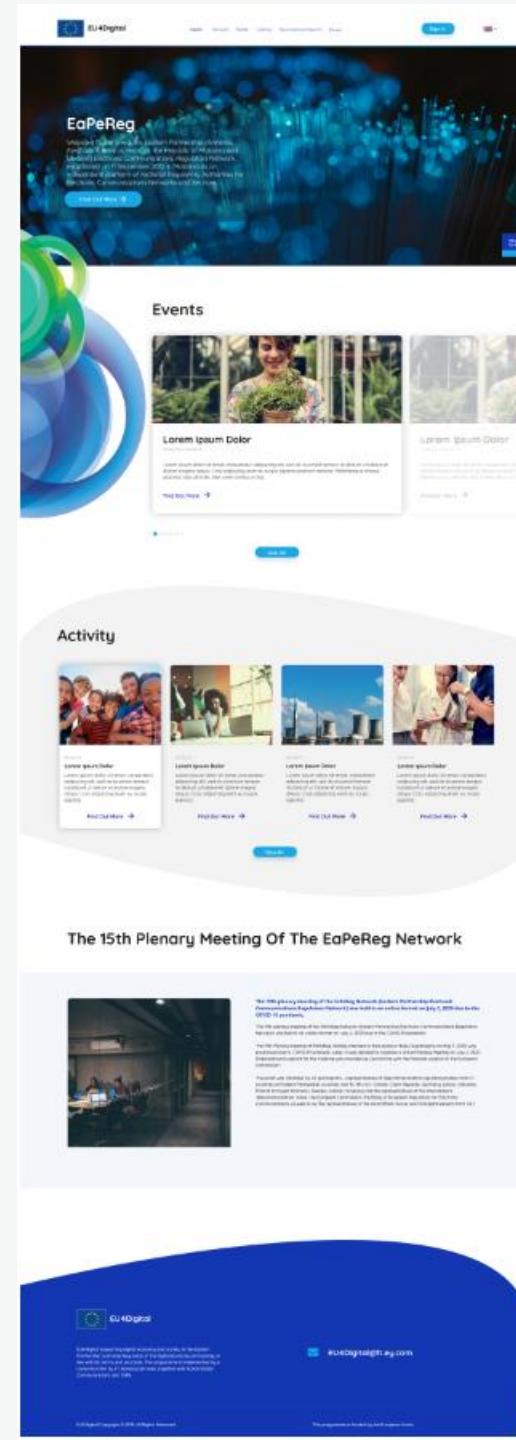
EU4Digital

Sign in

EaPeReg

Find Out More

Events

Lorem Ipsum Dolor

Find Out More

Lorem Ipsum Dolor

Find Out More

View All

Activity

Lorem Ipsum Dolor

Find Out More

Lorem Ipsum Dolor

Find Out More

Lorem Ipsum Dolor

Find Out More

Lorem Ipsum Dolor

Find Out More

View All

The 15th Plenary Meeting Of The EaPeReg Network

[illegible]

EU4Digital

EU4Digital@ifh.ey.com

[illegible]